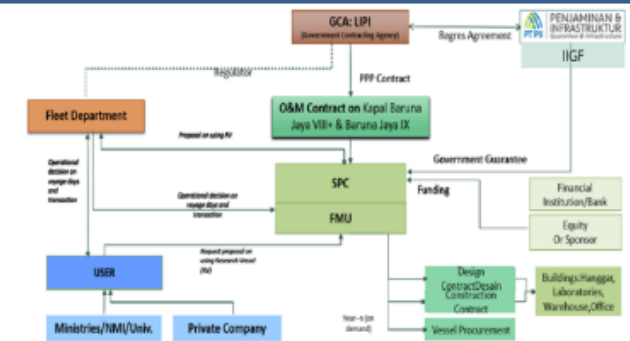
GCA: LIPI
(Government Contracting Agency)

Regres Agreement

PT PII PENJAMINAN & INFRASTRUKTUR
Guarantee & Infrastructure

IIGF

Regulator

PPP Contract

Fleet Department

O&M Contract on Kapal Baruna Jaya VIII+ & Baruna Jaya IX

Proposal on using RV

Government Guarantee

Operational decision on voyage days and transaction

SPC

Funding

Operational decision on voyage days and transaction

Financial Institution/Bank

FMU

Equity Or Sponsor

Request proposal on using Research Vessel (RV)

USER

Design ContractDesain Construction Contract

Buildings: Hanggar, Laboratories, Warehouse, Office

Year-n (on demand)

Vessel Procurement

Ministries/NMI/Univ.

Private Company